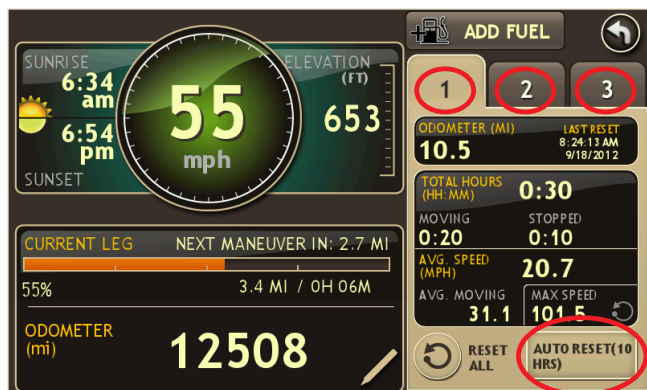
ADD FUEL

SUNRISE
6:34 am
6:54 pm
SUNSET

55
mph

ELEVATION (FT)
653

1
2
3

ODOMETER (MI)
10.5
LAST RESET
8:24:13 AM
9/18/2012

TOTAL HOURS (HH:MM)
0:30
MOVING
0:20
STOPPED
0:10
AVG. SPEED (MPH)
20.7
AVG. MOVING
31.1
MAX SPEED
101.5

CURRENT LEG
NEXT MANEUVER IN: 2.7 MI
55%
3.4 MI / 0H 06M

ODOMETER (mi)
12508

RESET ALL
AUTO RESET(10 HRS)